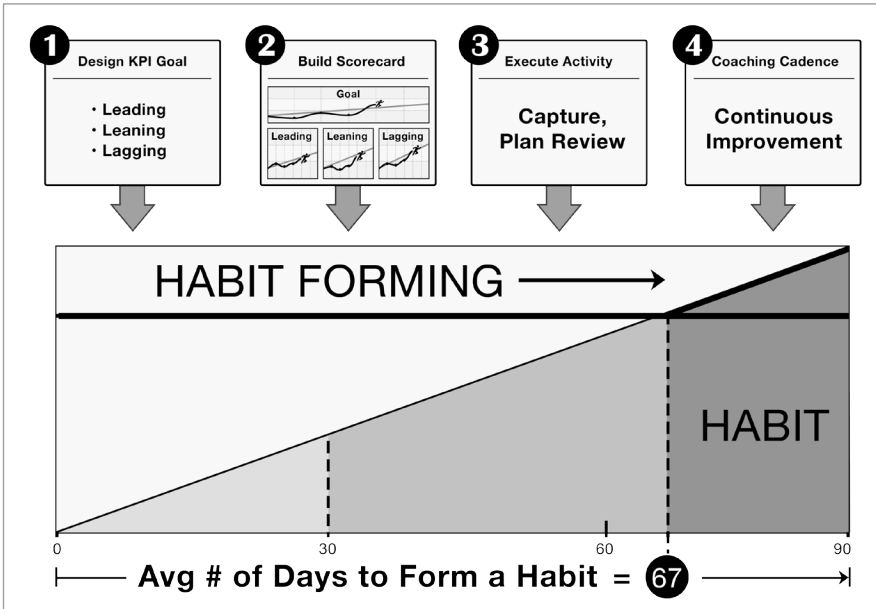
1 Design KPI Goal

• Leading
• Leaning
• Lagging

2 Build Scorecard

Goal

Leading

Leaning

Lagging

3 Execute Activity

Capture, Plan Review

4 Coaching Cadence

Continuous Improvement

HABIT FORMING

HABIT

0

30

60

90

Avg # of Days to Form a Habit = 67